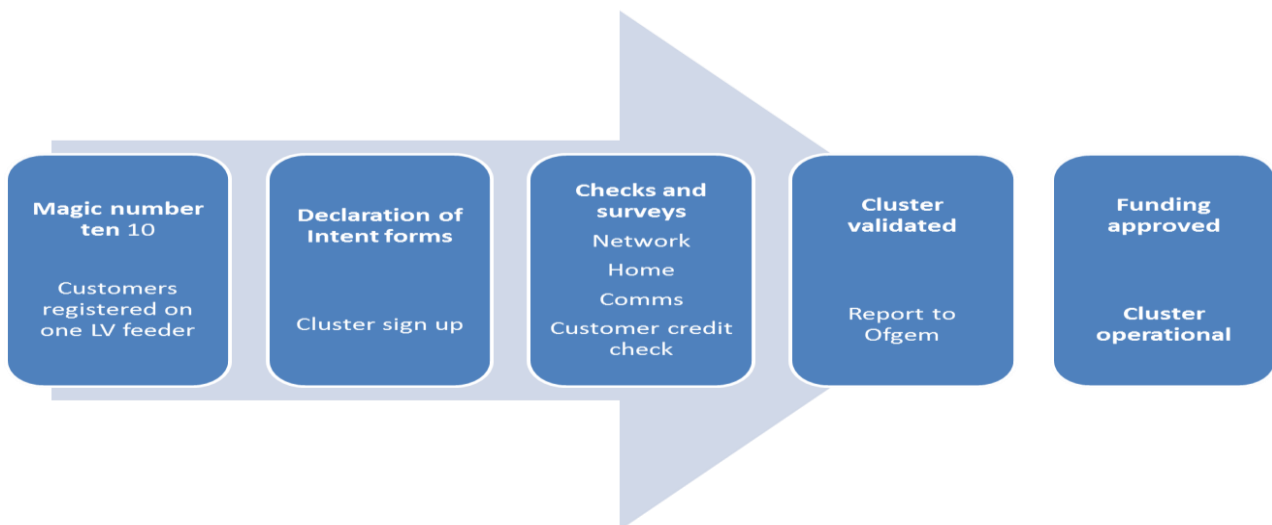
Magic number ten 10

Customers registered on one LV feeder

Declaration of Intent forms

Cluster sign up

Checks and surveys

Network

Home

Comms

Customer credit check

Cluster validated

Report to Ofgem

Funding approved

Cluster operational